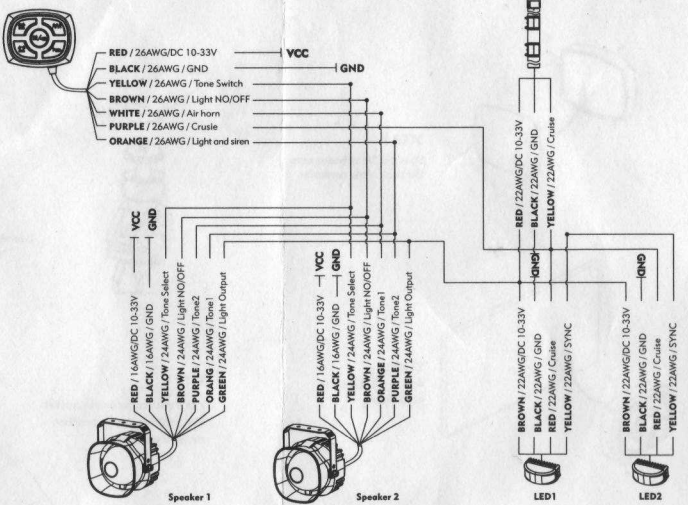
RED / 26AWG/DC 10-33V
VCC
BLACK / 26AWG / GND
GND
YELLOW / 26AWG / Tone Switch
BROWN / 26AWG / Light NO/OFF
WHITE / 26AWG / Air horn
PURPLE / 26AWG / Crusie
ORANGE / 26AWG / Light and siren

RED / 22AWG/DC 10-33V
BLACK / 22AWG / GND
YELLOW / 22AWG / Cruise

VCC
GND
RED / 16AWG/DC 10-33V
BLACK / 16AWG / GND
YELLOW / 24AWG / Tone Select
BROWN / 24AWG / Light NO/OFF
PURPLE / 24AWG / Tone2
ORANG / 24AWG / Tone1
GREEN / 24AWG / Light Output
Speaker 1

VCC
GND
RED / 16AWG/DC 10-33V
BLACK / 16AWG / GND
YELLOW / 24AWG / Tone Select
BROWN / 24AWG / Light NO/OFF
ORANGE / 24AWG / Tone1
PURPLE / 24AWG / Tone2
GREEN / 24AWG / Light Output
Speaker 2

GND
BROWN / 22AWG/DC 10-33V
BLACK / 22AWG / GND
RED / 22AWG / Cruise
YELLOW / 22AWG / SYNC
LED1

GND
BROWN / 22AWG/DC 10-33V
BLACK / 22AWG / GND
RED / 22AWG / Cruise
YELLOW / 22AWG / SYNC
LED2